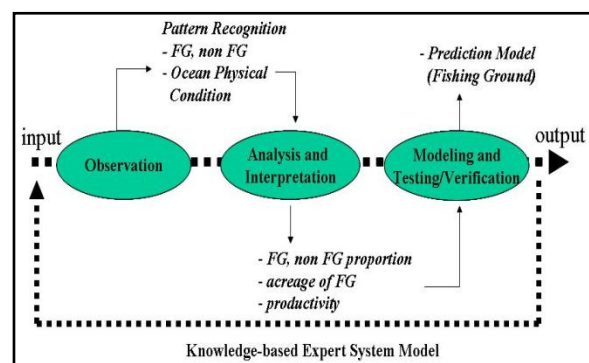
Pattern Recognition
- FG, non FG
- Ocean Physical Condition

- Prediction Model (Fishing Ground)

input

Observation

Analysis and Interpretation

Modeling and Testing/Verification

output

- FG, non FG proportion
- acreage of FG
- productivity

Knowledge-based Expert System Model